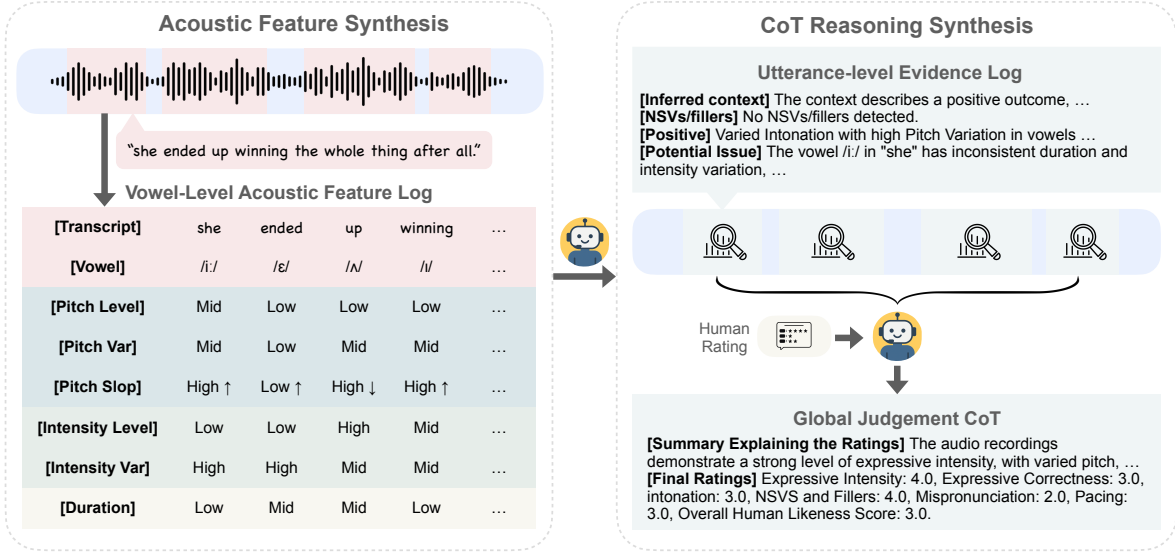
Acoustic Feature Synthesis

"she ended up winning the whole thing after all."

Vowel-Level Acoustic Feature Log

| [Transcript] | she | ended | up | winning | … |
|---|---|---|---|---|---|
| [Vowel] | /i:/ | /ɛ/ | /ʌ/ | /ɪ/ | … |
| [Pitch Level] | Mid | Low | Low | Low | … |
| [Pitch Var] | Mid | Low | Mid | Mid | … |
| [Pitch Slop] | High ↑ | Low ↑ | High ↓ | High ↑ | … |
| [Intensity Level] | Low | Low | High | Mid | … |
| [Intensity Var] | High | High | Mid | Mid | … |
| [Duration] | Low | Mid | Mid | Low | … |

CoT Reasoning Synthesis

Utterance-level Evidence Log

[Inferred context] The context describes a positive outcome, …
[NSVs/fillers] No NSVs/fillers detected.
[Positive] Varied Intonation with high Pitch Variation in vowels …
[Potential Issue] The vowel /i:/ in "she" has inconsistent duration and intensity variation, …

Human Rating

Global Judgement CoT

[Summary Explaining the Ratings] The audio recordings demonstrate a strong level of expressive intensity, with varied pitch, …
[Final Ratings] Expressive Intensity: 4.0, Expressive Correctness: 3.0, intonation: 3.0, NSVS and Fillers: 4.0, Mispronunciation: 2.0, Pacing: 3.0, Overall Human Likeness Score: 3.0.